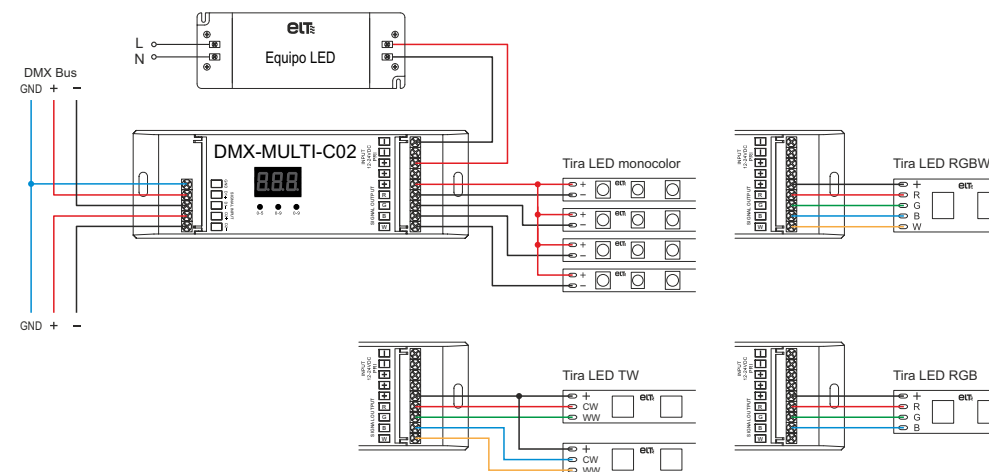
eLT

L
N

Equipo LED

DMX Bus
GND + −

DMX-MULTI-C02

888

INPUT 12-24VDC

SIGNAL OUTPUT
R
G
B
W

Tira LED monocolor
+
−
+
−
+
−
+
−

GND + −

Tira LED RGBW
+
R
G
B
W

Tira LED TW
+
CW
WW
+
CW
WW

Tira LED RGB
+
R
G
B